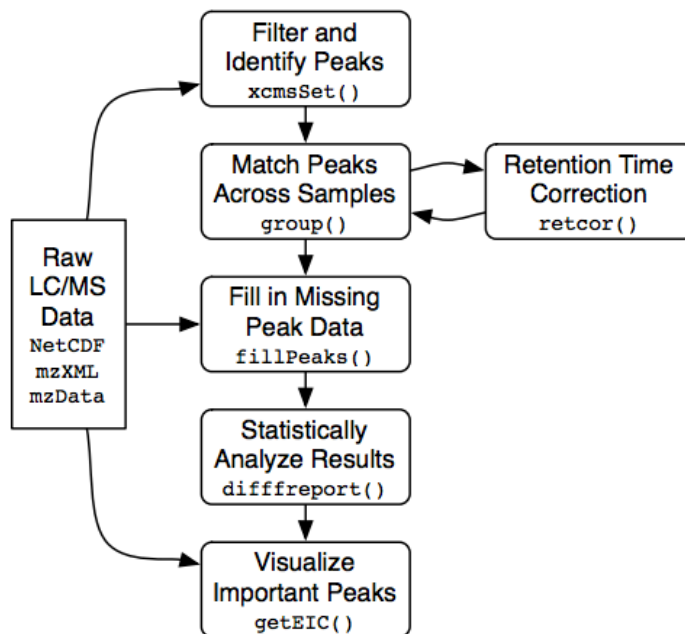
Raw LC/MS Data
NetCDF
mzXML
mzData

Filter and Identify Peaks
xcmsSet()

Match Peaks Across Samples
group()

Retention Time Correction
retcor()

Fill in Missing Peak Data
fillPeaks()

Statistically Analyze Results
diffreport()

Visualize Important Peaks
getEIC()